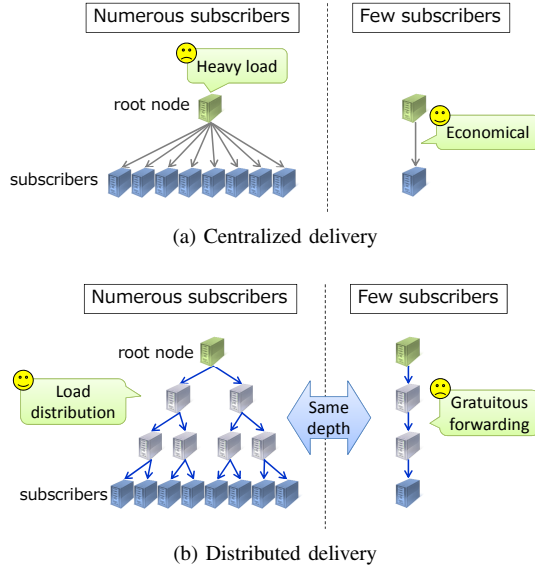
Numerous subscribers

Few subscribers

Heavy load

root node

Economical

subscribers

(a) Centralized delivery

Numerous subscribers

Few subscribers

root node

Load distribution

Same depth

Gratuitous forwarding

subscribers

(b) Distributed delivery